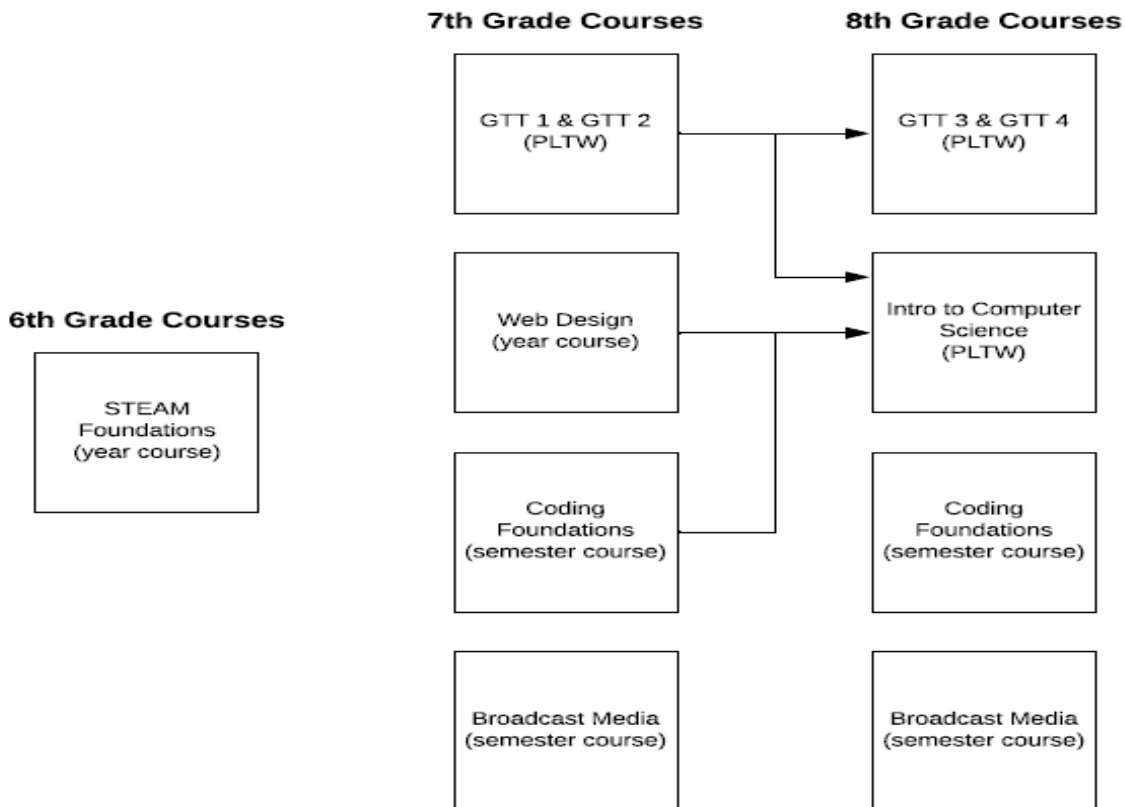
7th Grade Courses

8th Grade Courses

GTT 1 & GTT 2 (PLTW)

GTT 3 & GTT 4 (PLTW)

6th Grade Courses

STEAM Foundations (year course)

Web Design (year course)

Intro to Computer Science (PLTW)

Coding Foundations (semester course)

Coding Foundations (semester course)

Broadcast Media (semester course)

Broadcast Media (semester course)